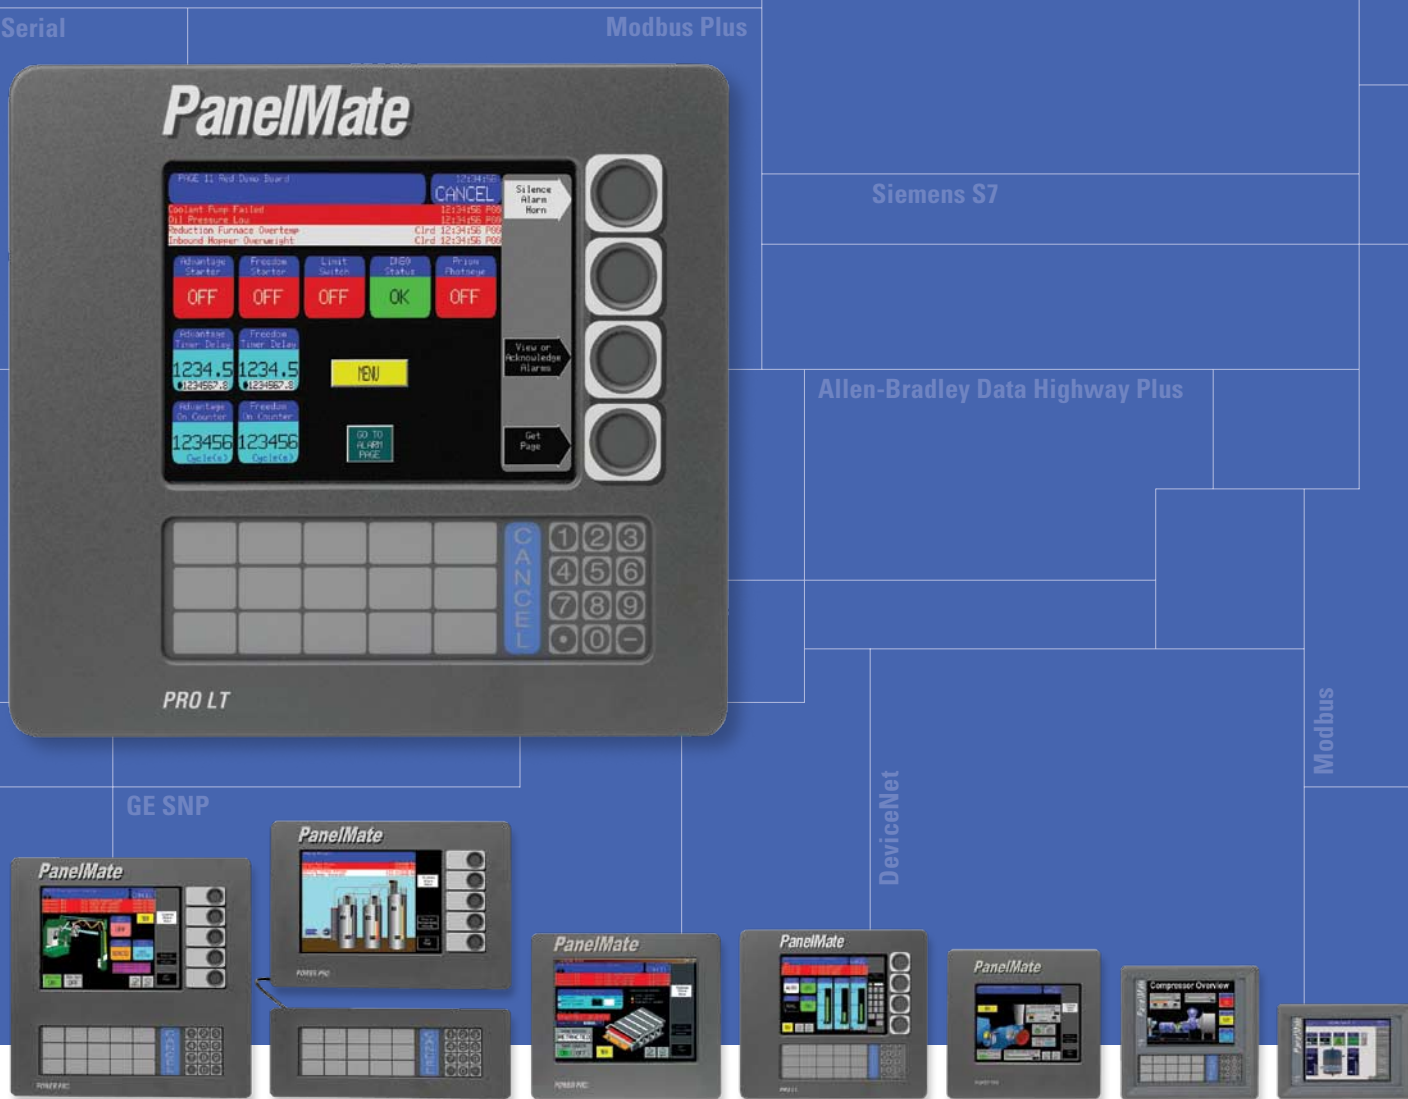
Serial

Modbus Plus

PanelMate

PAGE 11 Red Dump Board

12:34:56

CANCEL

Silence Alarm Horn

Coolant Pump Failed 12:34:56 P00
Oil Pressure Low 12:34:56 P00
Reduction Furnace Overtemp Clrd 12:34:56 P00
Inbound Hopper Overweight Clrd 12:34:56 P00

| Advantage Starter | Freedom Starter | Limit Switch | IHE9 Status | Prism Photoeye |
|---|---|---|---|---|
| OFF | OFF | OFF | OK | OFF |

Advantage Timer Delay
1234.5
1234567.8

Freedom Timer Delay
1234.5
1234567.8

MENU

View or Acknowledge Alarms

Advantage On Counter
123456
Cycle(s)

Freedom On Counter
123456
Cycle(s)

GO TO ALARM PAGE

Get Page

CANCEL

1 2 3
4 5 6
7 8 9
• 0 –

PRO LT

Siemens S7

Allen-Bradley Data Highway Plus

GE SNP

DeviceNet

Modbus

PanelMate

PanelMate

POWER PRO

PanelMate

PanelMate

PanelMate

Compressor Overview

PanelMate